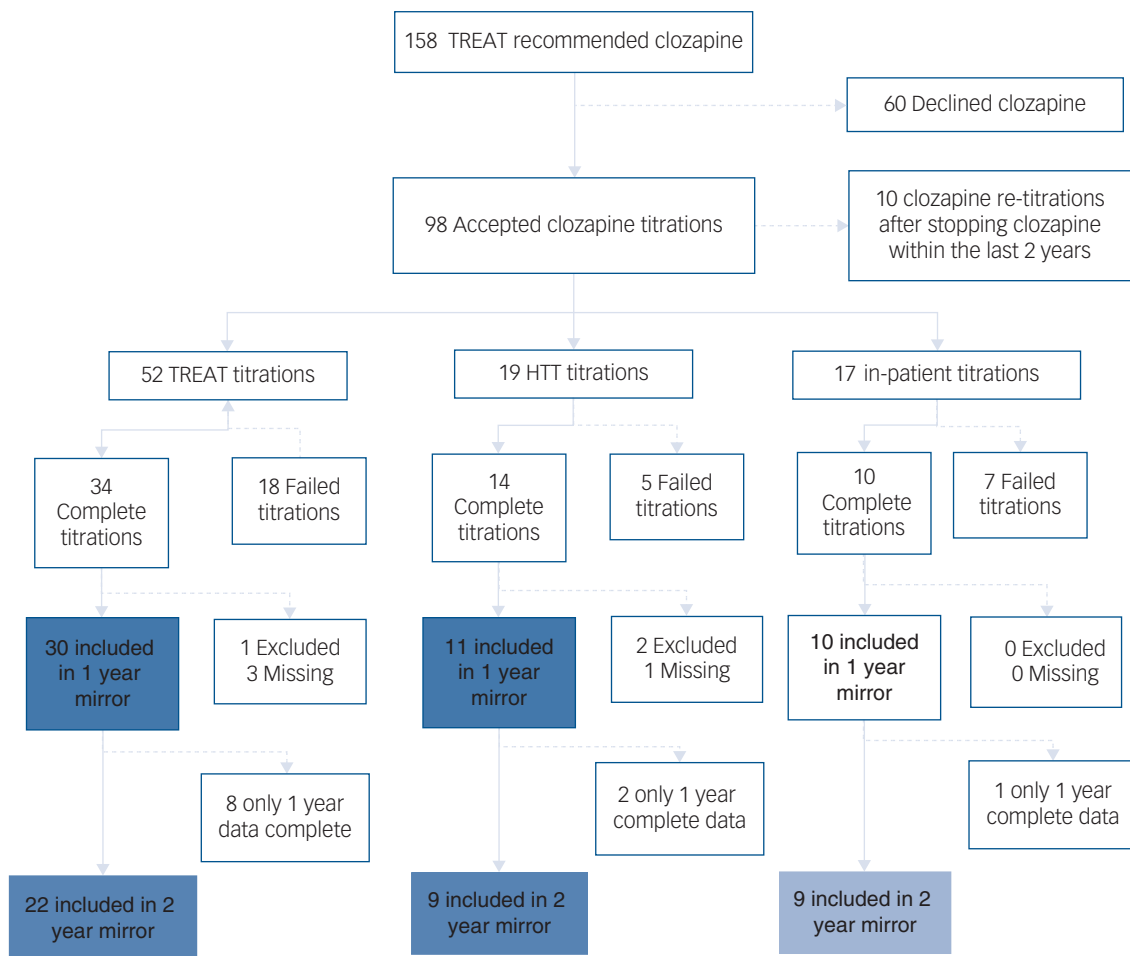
158 TREAT recommended clozapine

60 Declined clozapine

98 Accepted clozapine titrations

10 clozapine re-titrations after stopping clozapine within the last 2 years

52 TREAT titrations

19 HTT titrations

17 in-patient titrations

34 Complete titrations

18 Failed titrations

14 Complete titrations

5 Failed titrations

10 Complete titrations

7 Failed titrations

30 included in 1 year mirror

1 Excluded
3 Missing

11 included in 1 year mirror

2 Excluded
1 Missing

10 included in 1 year mirror

0 Excluded
0 Missing

8 only 1 year data complete

2 only 1 year complete data

1 only 1 year complete data

22 included in 2 year mirror

9 included in 2 year mirror

9 included in 2 year mirror